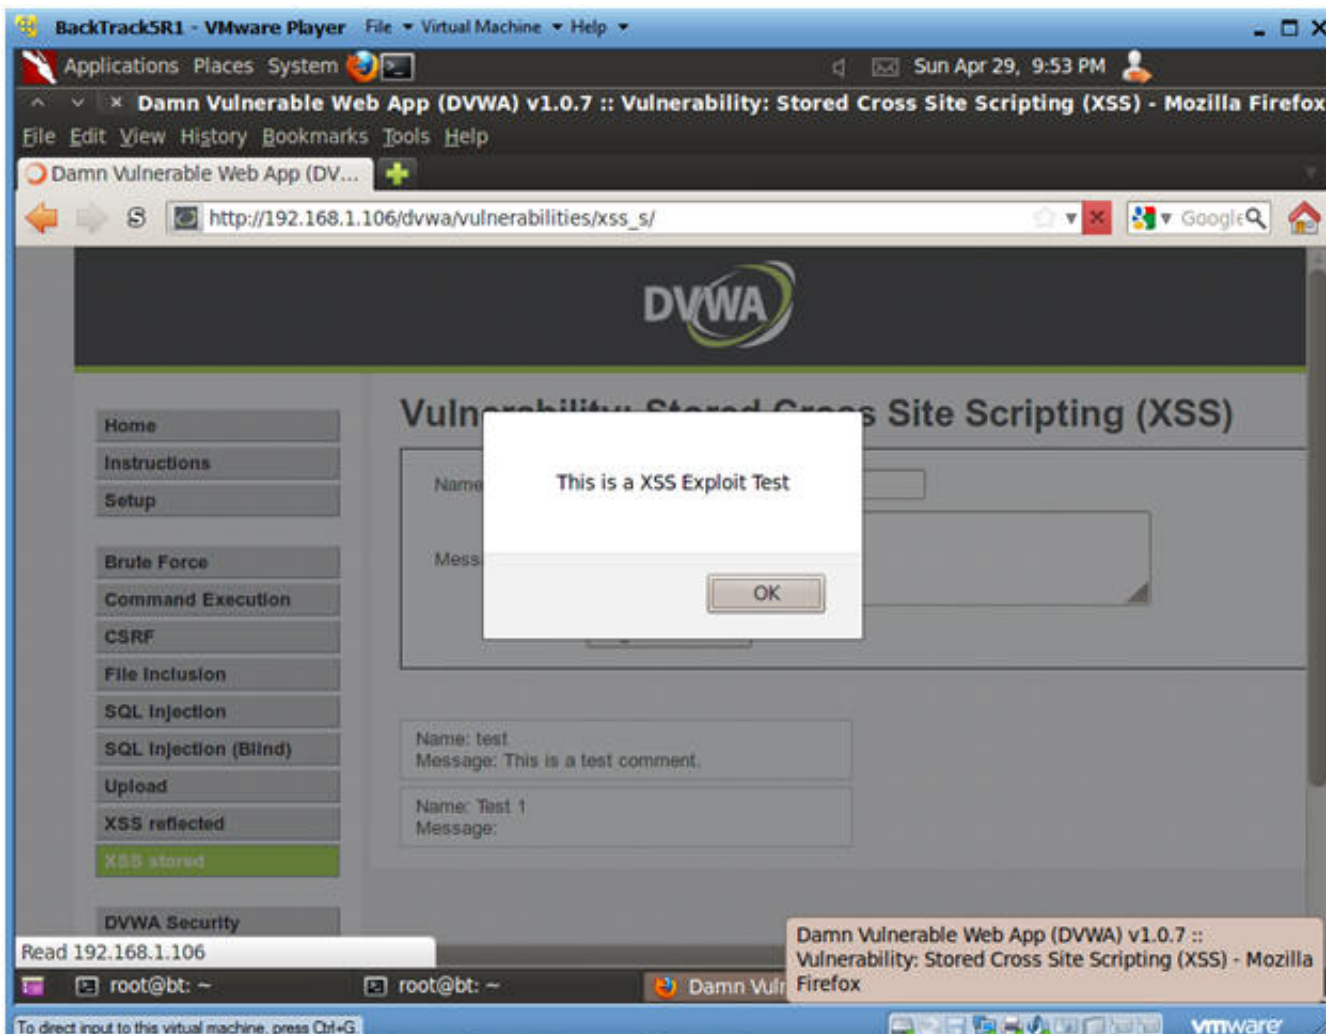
BackTrack5R1 - VMware Player File ▾ Virtual Machine ▾ Help ▾

Applications Places System

Sun Apr 29, 9:53 PM

Damn Vulnerable Web App (DVWA) v1.0.7 :: Vulnerability: Stored Cross Site Scripting (XSS) - Mozilla Firefox

File Edit View History Bookmarks Tools Help

Damn Vulnerable Web App (DV...

http://192.168.1.106/dvwa/vulnerabilities/xss_s/

Google

DVWA

Home
Instructions
Setup

Brute Force
Command Execution
CSRF
File Inclusion
SQL Injection
SQL Injection (Blind)
Upload
XSS reflected
XSS stored

DVWA Security

Vuln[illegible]s Site Scripting (XSS)

Name

Mess

This is a XSS Exploit Test

OK

Name: test
Message: This is a test comment.

Name: Test 1
Message:

Read 192.168.1.106

root@bt: ~ root@bt: ~ Damn Vul

Damn Vulnerable Web App (DVWA) v1.0.7 :: Vulnerability: Stored Cross Site Scripting (XSS) - Mozilla Firefox

To direct input to this virtual machine, press Ctrl+G

vmware